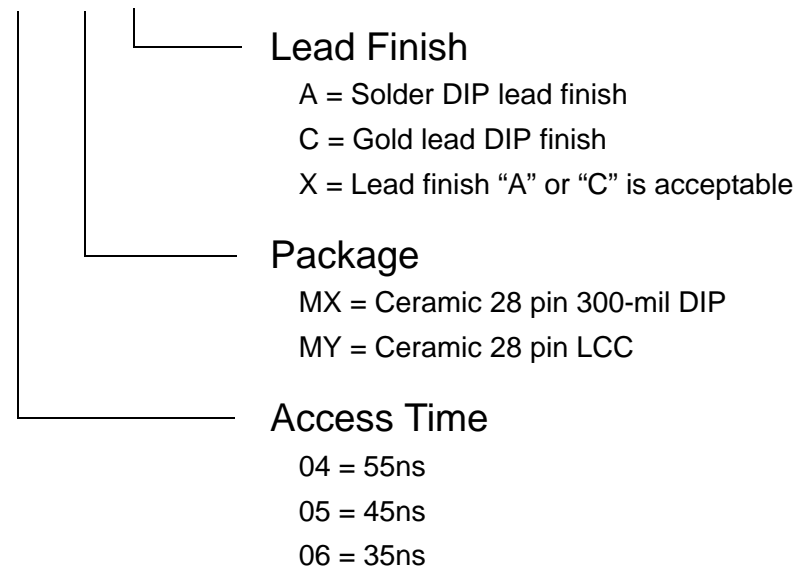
Lead Finish

A = Solder DIP lead finish

C = Gold lead DIP finish

X = Lead finish “A” or “C” is acceptable

Package

MX = Ceramic 28 pin 300-mil DIP

MY = Ceramic 28 pin LCC

Access Time

04 = 55ns

05 = 45ns

06 = 35ns